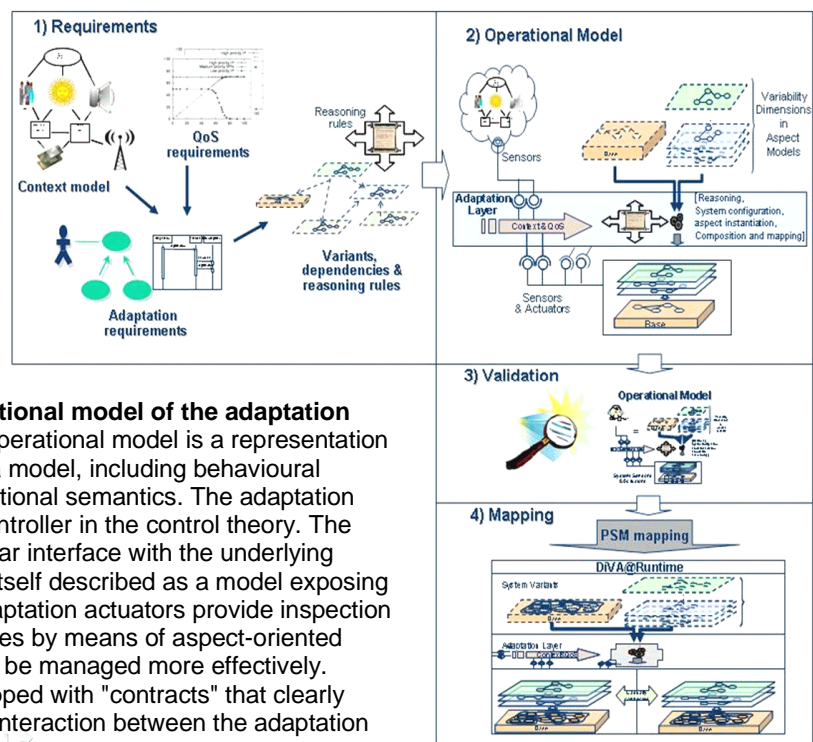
1) Requirements

Context model

QoS requirements

Reasoning rules

Variants, dependencies & reasoning rules

Adaptation requirements

2) Operational Model

Sensors

Variability Dimensions in Aspect Models

Base

Adaptation Layer

Context & QoS

[Reasoning, System configuration, aspect instantiation, Composition and mapping]

Sensors & Actuators

Base

3) Validation

Operational Model

4) Mapping

PSM mapping

DiVA@Runtime

System Variants

Base

Adaptation Layer

Base

Base

tional model of the adaptation

operational model is a representation model, including behavioural tional semantics. The adaptation ntroller in the control theory. The ar interface with the underlying tself described as a model exposing aptation actuators provide inspection es by means of aspect-oriented be managed more effectively. oped with "contracts" that clearly nteraction between the adaptation